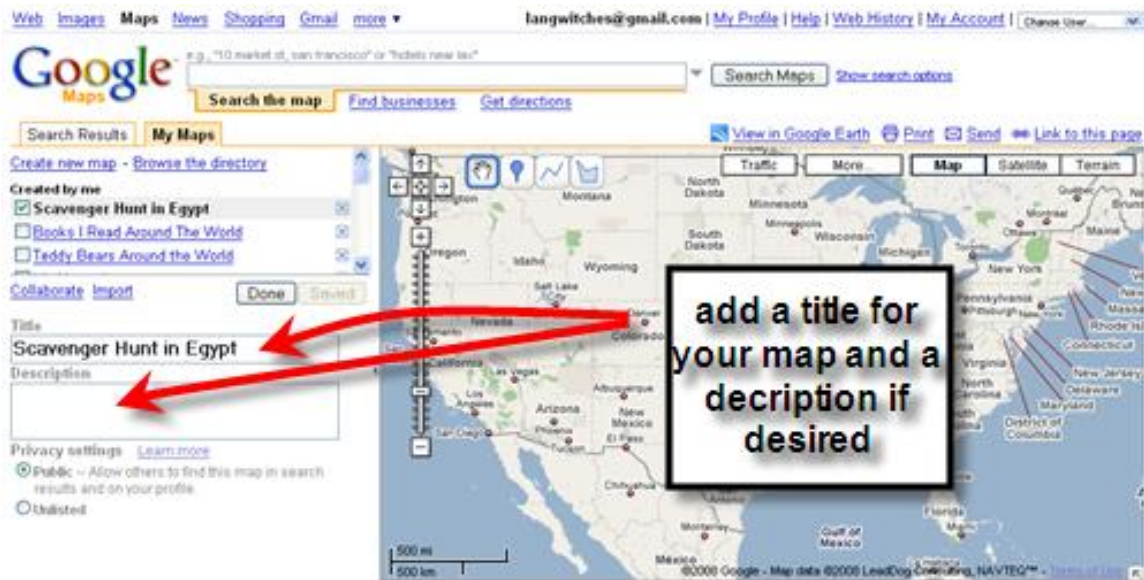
Web Images Maps News Shopping Gmail more ▾

langwitches@gmail.com | My Profile | Help | Web History | My Account | Change User

Google Maps

e.g., "10 market st, san francisco" or "hotels near lax"

Search Maps Show search options

Search the map Find businesses Get directions

Search Results My Maps

View in Google Earth Print Send Link to this page

Create new map - Browse the directory

Created by me

Scavenger Hunt in Egypt

Books I Read Around The World

Teddy Bears Around the World

Collaborate Import

Done Saved

Title

Scavenger Hunt in Egypt

Description

Privacy settings Learn more

Public – Allow others to find this map in search results and on your profile

Unlisted

Traffic More... Map Satellite Terrain

North Dakota Montana Minnesota South Dakota Wisconsin Michigan Oregon Idaho Wyoming Salt Lake City Nevada Colorado California Las Vegas Arizona New Mexico Albuquerque San Diego El Paso Chihuahua Monterrey Mexico Gulf of Mexico Florida Pennsylvania Pittsburgh New York Maine Ottawa Montreal Massa Rhode Isl Connecticut New Jersey Delaware Maryland District of Columbia Virginia North Carolina

add a title for your map and a decription if desired

500 mi
500 km

©2008 Google - Map data ©2008 LeadDog Consulting, NAVTEQ™ - Terms of Use